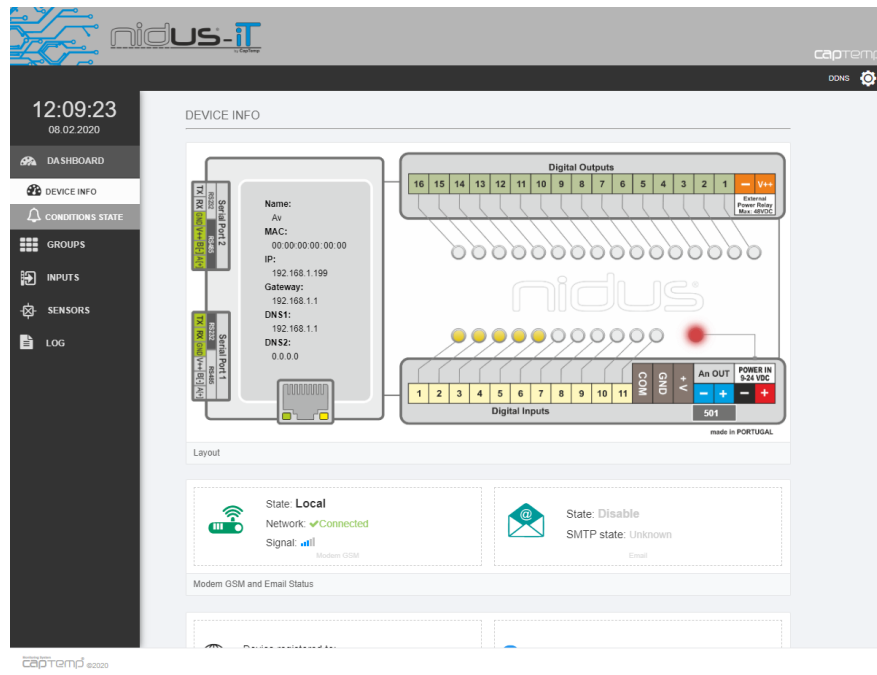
nidus-iT by Captemp

captemp

DDNS

12:09:23
08.02.2020

DASHBOARD
DEVICE INFO
CONDITIONS STATE
GROUPS
INPUTS
SENSORS
LOG

DEVICE INFO

Serial Port 2
RS232 RS485
TX RX GND V++ B(-) A(+)

Serial Port 1
RS232 RS485
TX RX GND V++ B(-) A(+)

Name:
Av
MAC:
00:00:00:00:00:00
IP:
192.168.1.199
Gateway:
192.168.1.1
DNS1:
192.168.1.1
DNS2:
0.0.0.0

Digital Outputs
16 15 14 13 12 11 10 9 8 7 6 5 4 3 2 1 − V++
External Power Relay Max: 48VDC

nidus

1 2 3 4 5 6 7 8 9 10 11 COM GND +V
An OUT − +
POWER IN 9-24 VDC − +
501
Digital Inputs
made in PORTUGAL

Layout

State: Local
Network: Connected
Signal:
Modem GSM

State: Disable
SMTP state: Unknown
Email

Modem GSM and Email Status

Device registered to:

captemp ©2020